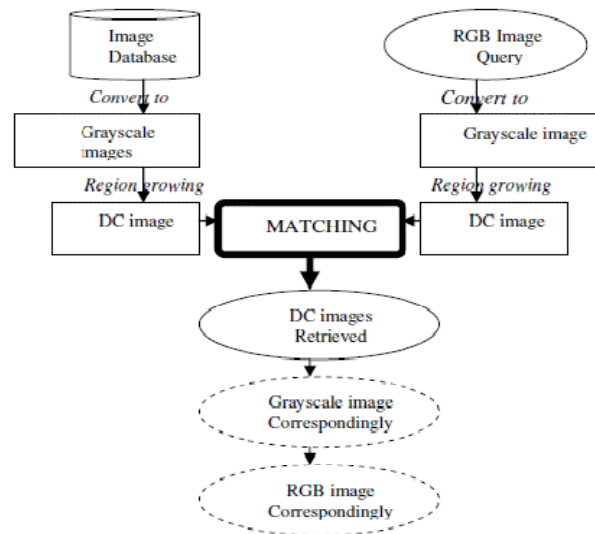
Image Database

Convert to

Grayscale images

Region growing

DC image

RGB Image Query

Convert to

Grayscale image

Region growing

DC image

MATCHING

DC images Retrieved

Grayscale image Correspondingly

RGB image Correspondingly